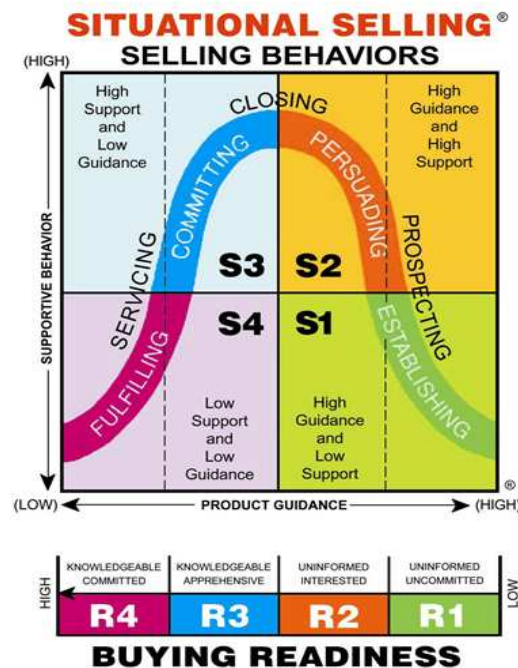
SITUATIONAL SELLING®
SELLING BEHAVIORS

(HIGH)

High Support and Low Guidance

CLOSING

High Guidance and High Support

COMMITTING

PERSUADING

SERVICING

PROSPECTING

S3

S2

S4

S1

FULFILLING

ESTABLISHING

Low Support and Low Guidance

High Guidance and Low Support

SUPPORTIVE BEHAVIOR

®

(LOW)

PRODUCT GUIDANCE

(HIGH)

HIGH

| KNOWLEDGEABLE COMMITTED | KNOWLEDGEABLE APPREHENSIVE | UNINFORMED INTERESTED | UNINFORMED UNCOMMITTED |
|---|---|---|---|
| R4 | R3 | R2 | R1 |

LOW

BUYING READINESS